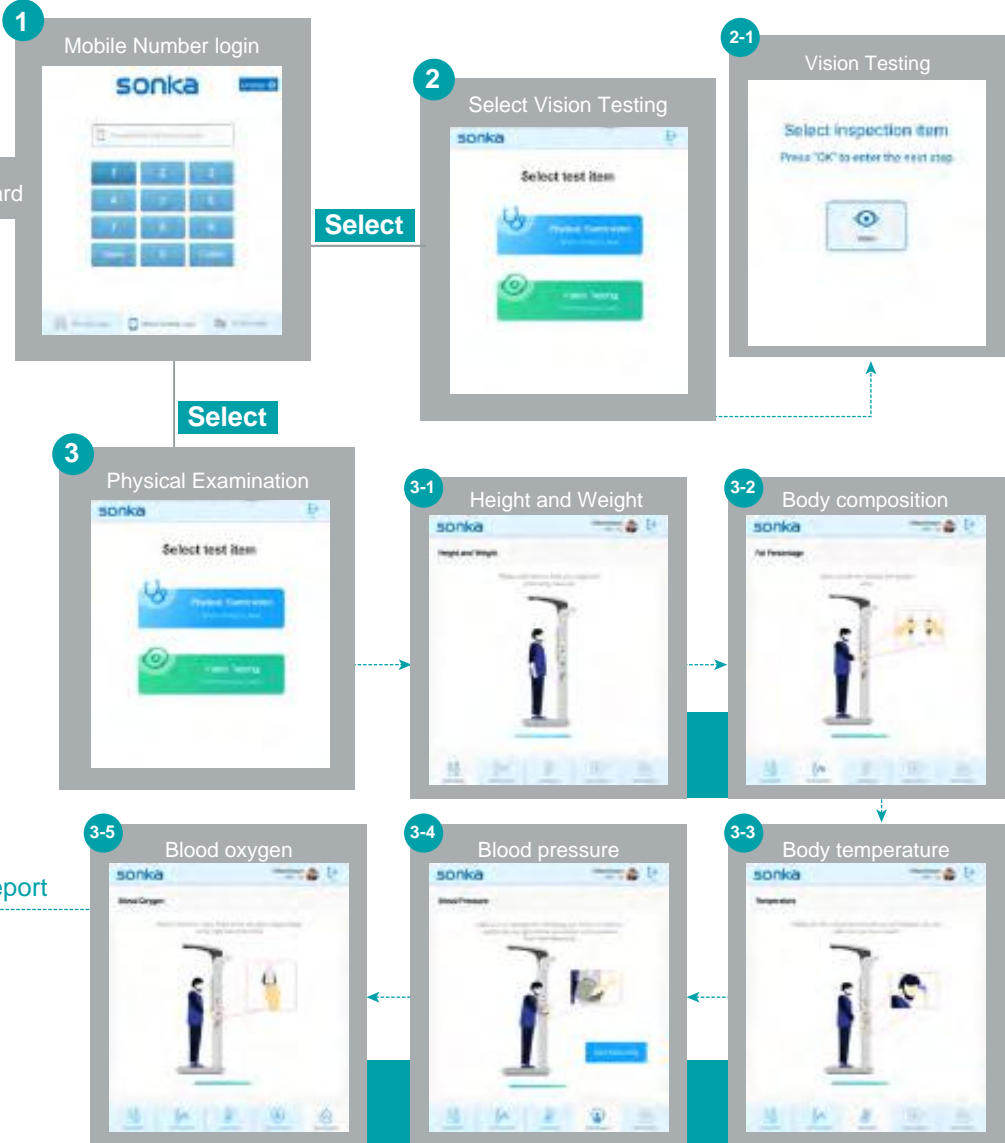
1
Mobile Number login
sonka

ard

Select

2
Select Vision Testing
sonka
Select test item

2-1
Vision Testing
Select inspection item
Press "OK" to enter the next step

Select

3
Physical Examination
sonka
Select test item

3-1
Height and Weight
sonka
Height and Weight

3-2
Body composition
sonka
Fat Percentage

3-5
Blood oxygen
sonka

eport

3-4
Blood pressure
sonka
Blood Pressure

3-3
Body temperature
sonka
Temperature